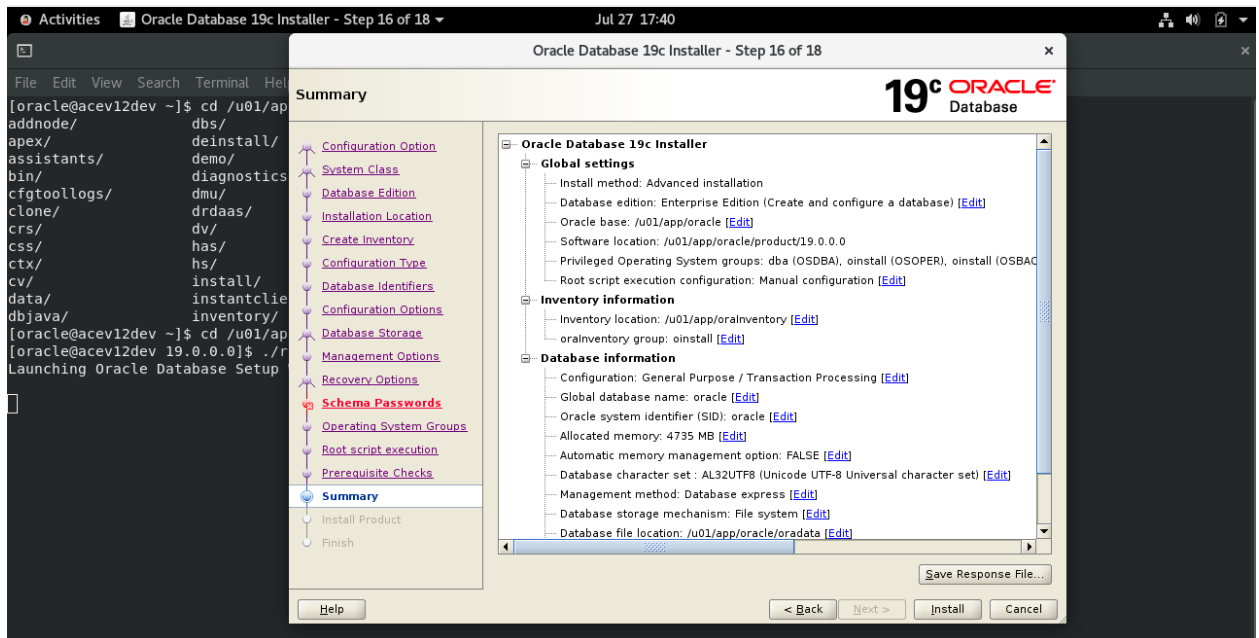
Activities Oracle Database 19c Installer - Step 16 of 18 ▾ Jul 27 17:40

File Edit View Search Terminal Hel
[oracle@acev12dev ~]$ cd /u01/ap
addnode/ dbs/
apex/ deinstall/
assistants/ demo/
bin/ diagnostics
cfgtoollogs/ dmu/
clone/ drdaas/
crs/ dv/
css/ has/
ctx/ hs/
cv/ install/
data/ instantclie
dbjava/ inventory/
[oracle@acev12dev ~]$ cd /u01/ap
[oracle@acev12dev 19.0.0.0]$ ./r
Launching Oracle Database Setup

Oracle Database 19c Installer - Step 16 of 18 ×

Summary

19c ORACLE Database

Configuration Option
System Class
Database Edition
Installation Location
Create Inventory
Configuration Type
Database Identifiers
Configuration Options
Database Storage
Management Options
Recovery Options
Schema Passwords
Operating System Groups
Root script execution
Prerequisite Checks
Summary
Install Product
Finish

Oracle Database 19c Installer
Global settings
Install method: Advanced installation
Database edition: Enterprise Edition (Create and configure a database) [Edit]
Oracle base: /u01/app/oracle [Edit]
Software location: /u01/app/oracle/product/19.0.0.0
Privileged Operating System groups: dba (OSDBA), oinstall (OSOPER), oinstall (OSBAC
Root script execution configuration: Manual configuration [Edit]
Inventory information
Inventory location: /u01/app/oraInventory [Edit]
oraInventory group: oinstall [Edit]
Database information
Configuration: General Purpose / Transaction Processing [Edit]
Global database name: oracle [Edit]
Oracle system identifier (SID): oracle [Edit]
Allocated memory: 4735 MB [Edit]
Automatic memory management option: FALSE [Edit]
Database character set : AL32UTF8 (Unicode UTF-8 Universal character set) [Edit]
Management method: Database express [Edit]
Database storage mechanism: File system [Edit]
Database file location: /u01/app/oracle/oradata [Edit]

Save Response File...

Help < Back Next > Install Cancel